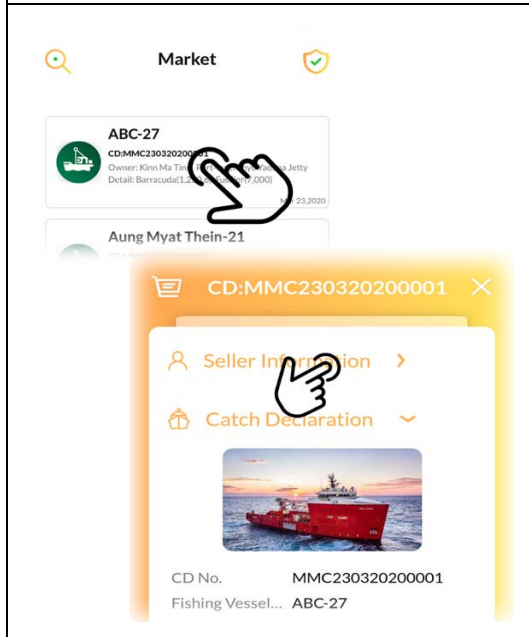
Market

ABC-27
CD:MMC230320200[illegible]
Owner: Kinn Ma Tin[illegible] Jetty
Detail: Barracuda(1,2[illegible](7,000)
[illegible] 23,2020

Aung Myat Thein-21

CD:MMC230320200001

Seller Infor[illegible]tion

Catch De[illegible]laration

CD No. MMC230320200001
Fishing Vessel... ABC-27